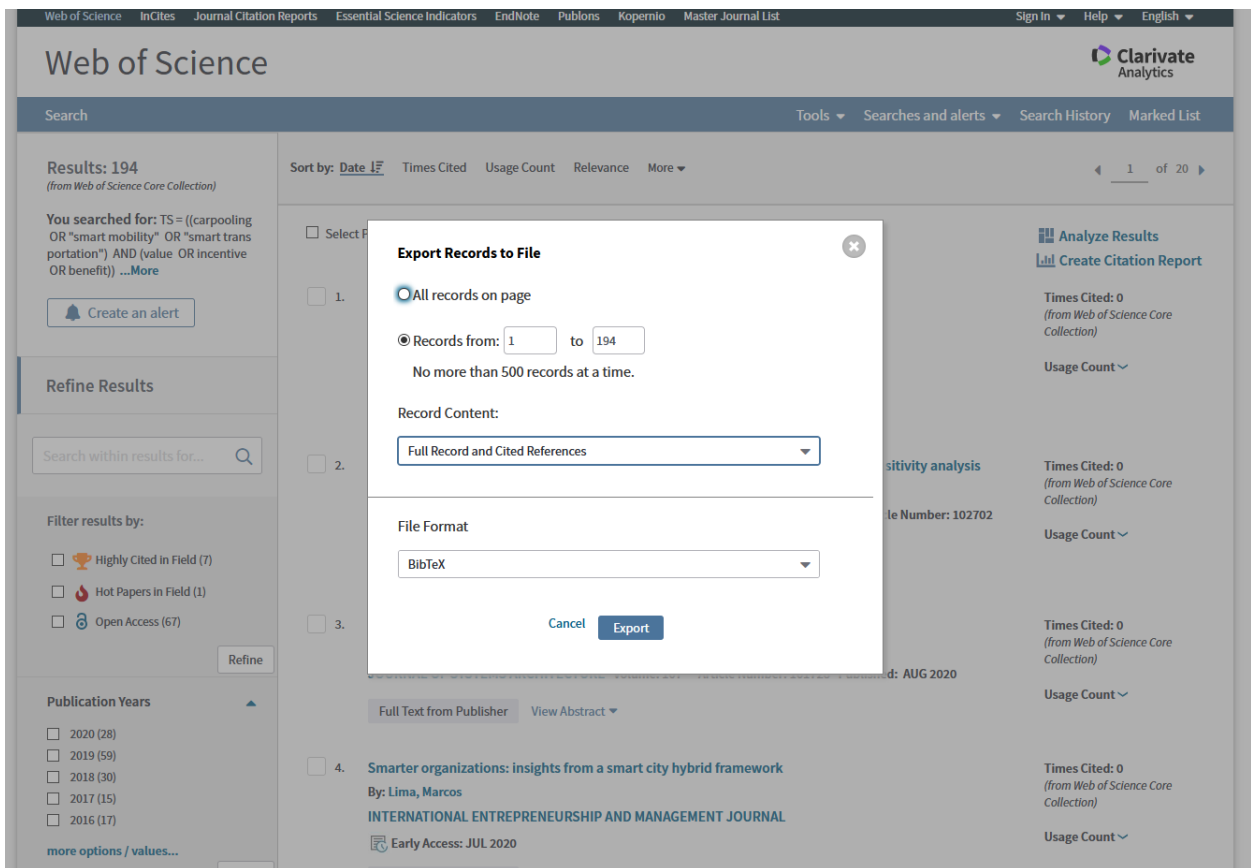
Web of Science InCites Journal Citation Reports Essential Science Indicators EndNote Publons Kopernio Master Journal List Sign In Help English

Web of Science

Clarivate Analytics

Search

Tools Searches and alerts Search History Marked List

Results: 194
(from Web of Science Core Collection)

You searched for: TS = ((carpooling OR "smart mobility" OR "smart transportation") AND (value OR incentive OR benefit)) ...More

Create an alert

Refine Results

Search within results for...

Filter results by:

Highly Cited in Field (7)

Hot Papers in Field (1)

Open Access (67)

Refine

Publication Years

2020 (28)
2019 (59)
2018 (30)
2017 (15)
2016 (17)

more options / values...

Sort by: Date Times Cited Usage Count Relevance More

1 of 20

Select P

1.

2.

3.

4.

sitivity analysis

le Number: 102702

d: AUG 2020

Full Text from Publisher View Abstract

Smarter organizations: insights from a smart city hybrid framework

By: Lima, Marcos

INTERNATIONAL ENTREPRENEURSHIP AND MANAGEMENT JOURNAL

Early Access: JUL 2020

Analyze Results

Create Citation Report

Times Cited: 0
(from Web of Science Core Collection)

Usage Count

Times Cited: 0
(from Web of Science Core Collection)

Usage Count

Times Cited: 0
(from Web of Science Core Collection)

Usage Count

Times Cited: 0
(from Web of Science Core Collection)

Usage Count

Export Records to File

All records on page

Records from: 1 to 194

No more than 500 records at a time.

Record Content:

Full Record and Cited References

File Format

BibTeX

Cancel Export